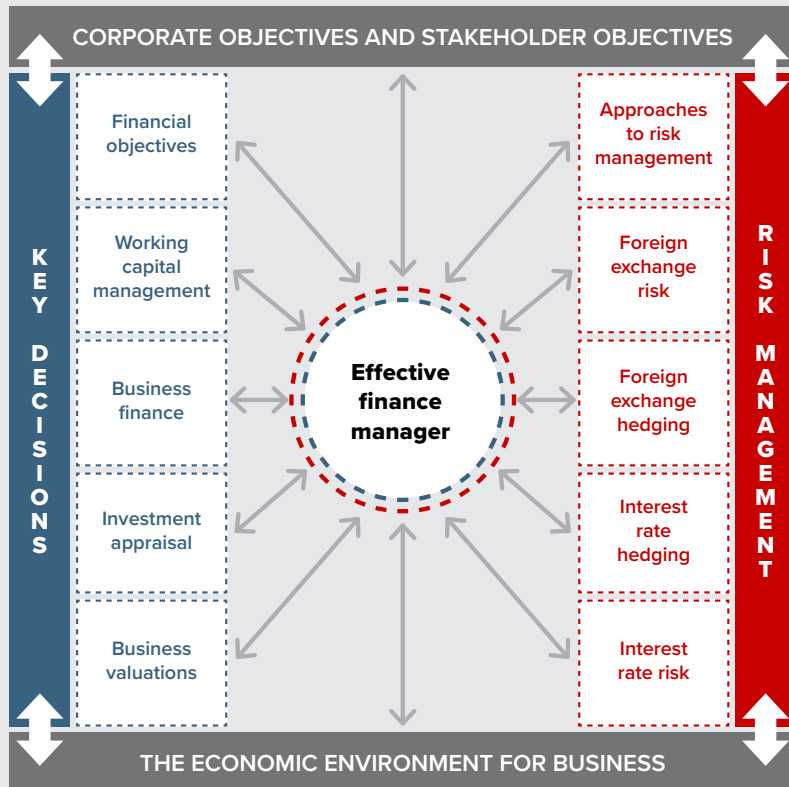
CORPORATE OBJECTIVES AND STAKEHOLDER OBJECTIVES

KEY DECISIONS

Financial objectives

Working capital management

Business finance

Investment appraisal

Business valuations

Effective finance manager

Approaches to risk management

Foreign exchange risk

Foreign exchange hedging

Interest rate hedging

Interest rate risk

RISK MANAGEMENT

THE ECONOMIC ENVIRONMENT FOR BUSINESS